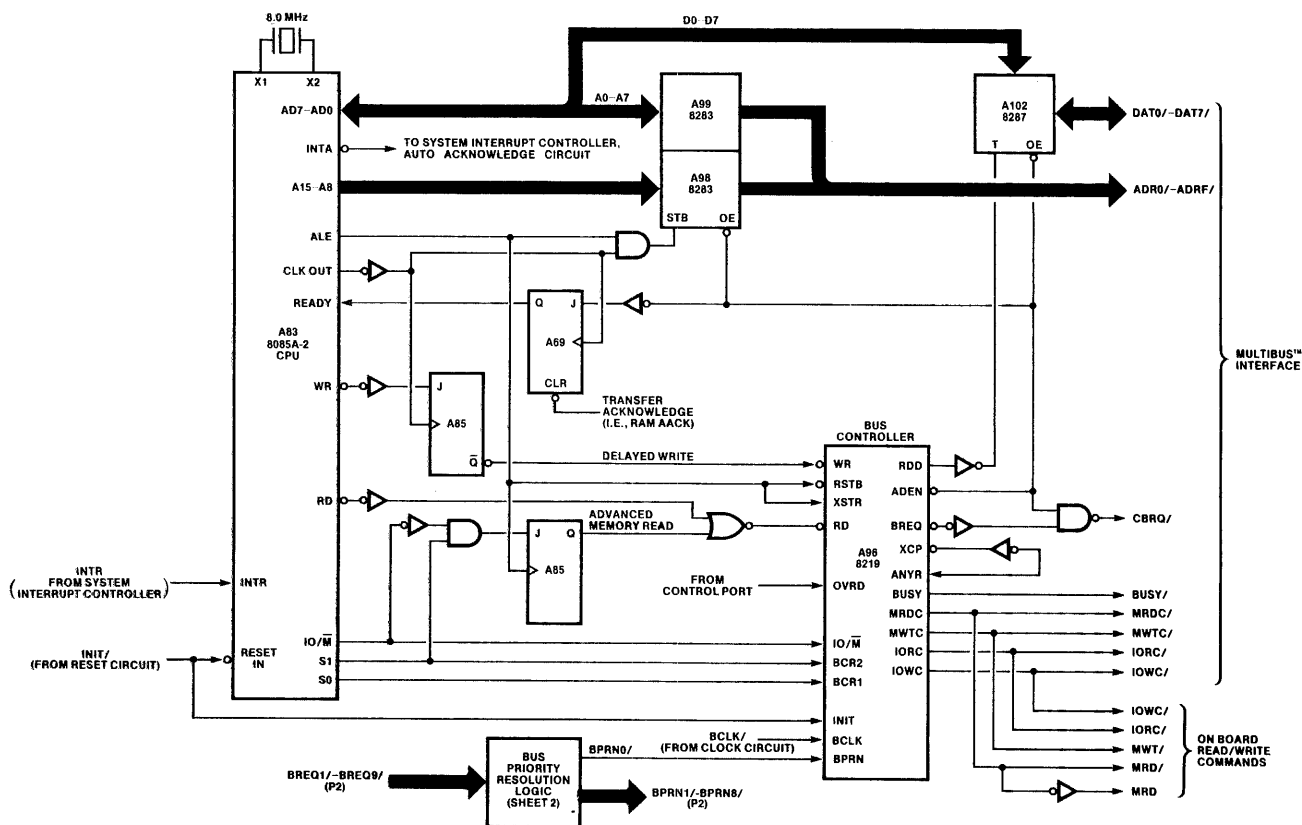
8.0 MHz

X1 X2

D0–D7

AD7–AD0

A0–A7

A99
8283

A102
8287

DAT0/–DAT7/

INTA

TO SYSTEM INTERRUPT CONTROLLER, AUTO ACKNOWLEDGE CIRCUIT

A98
8283

T OE

A15–A8

ADR0/–ADRF/

STB OE

ALE

CLK OUT

READY

Q J

A69

A83
8085A-2
CPU

CLR

WR

J

A85

TRANSFER ACKNOWLEDGE (I.E., RAM AACK)

MULTIBUS™ INTERFACE

BUS CONTROLLER

$\bar{Q}$

DELAYED WRITE

WR

RDD

RSTB

ADEN

XSTR

RD

ADVANCED MEMORY READ

J Q

RD

BREQ

CBRQ/

A96
8219

XCP

INTR
(FROM SYSTEM INTERRUPT CONTROLLER)

INTR

A85

ANYR

FROM CONTROL PORT

OVRD

BUSY

BUSY/

MRDC

MRDC/

INIT/
(FROM RESET CIRCUIT)

RESET IN

IO/$\overline{M}$

IO/$\overline{M}$

MWTC

MWTC/

S1

BCR2

IORC

IORC/

S0

BCR1

IOWC

IOWC/

IOWC/

INIT

IORC/

ON BOARD READ/WRITE COMMANDS

BCLK/
(FROM CLOCK CIRCUIT)

BCLK

MWT/

BPRN0/

BPRN

BUS PRIORITY RESOLUTION LOGIC (SHEET 2)

MRD/

BREQ1/–BREQ9/
(P2)

BPRN1/–BPRN8/
(P2)

MRD